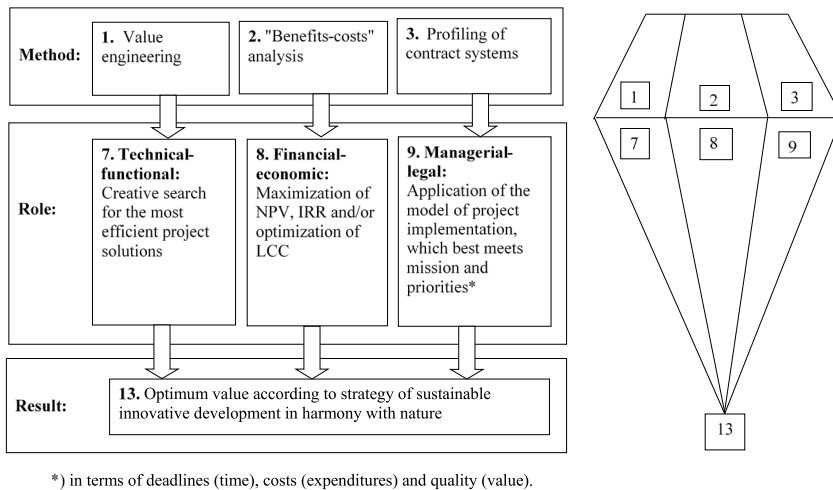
Method:

1. Value engineering

2. "Benefits-costs" analysis

3. Profiling of contract systems

Role:

7. Technical-functional: Creative search for the most efficient project solutions

8. Financial-economic: Maximization of NPV, IRR and/or optimization of LCC

9. Managerial-legal: Application of the model of project implementation, which best meets mission and priorities*

Result:

13. Optimum value according to strategy of sustainable innovative development in harmony with nature

1

2

3

7

8

9

13

*) in terms of deadlines (time), costs (expenditures) and quality (value).